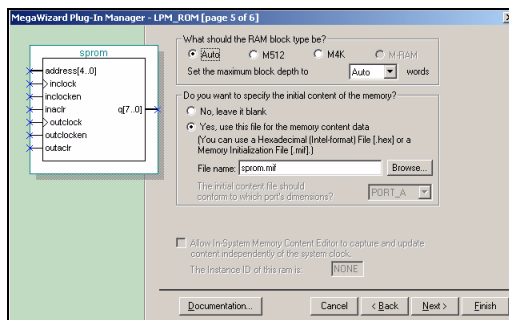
MegaWizard Plug-In Manager - LPM_ROM [page 5 of 6]

sprom
address[4..0]
inclock
inclocken
inaclr
outclock
outclocken
outaclr
q[7..0]

What should the RAM block type be?
Auto
M512
M4K
M-RAM
Set the maximum block depth to Auto words

Do you want to specify the initial content of the memory?
No, leave it blank
Yes, use this file for the memory content data
(You can use a Hexadecimal (Intel-format) File [.hex] or a Memory Initialization File [.mif].)
File name: sprom.mif
Browse...
The initial content file should conform to which port's dimensions?
PORT_A

Allow In-System Memory Content Editor to capture and update content independently of the system clock.
The Instance ID of this ram is: NONE

Documentation...
Cancel
< Back
Next >
Finish